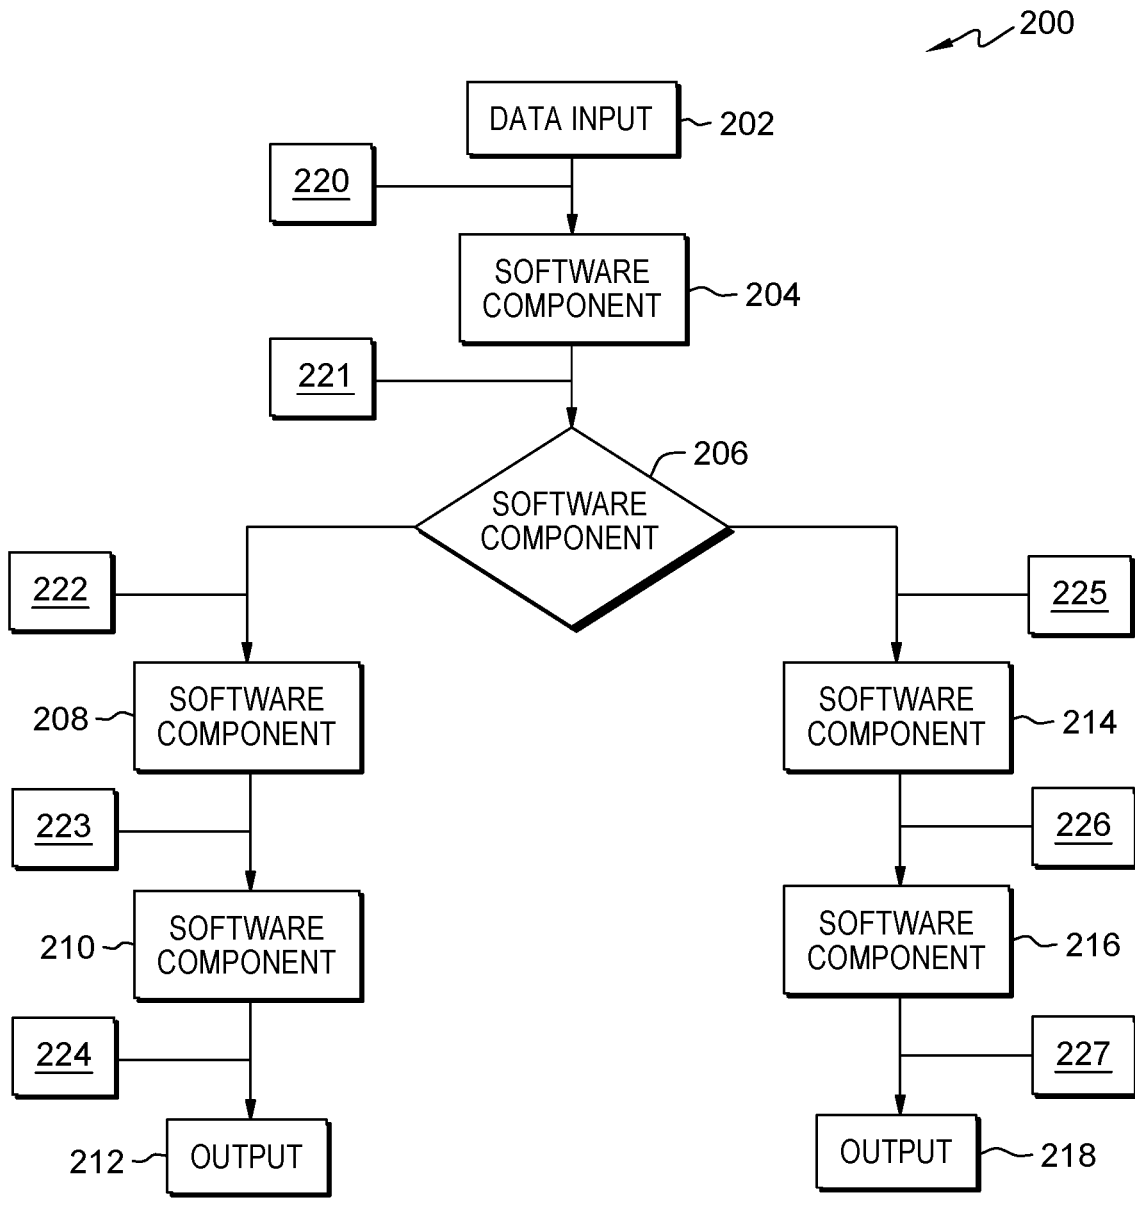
200

DATA INPUT 202

220

SOFTWARE COMPONENT 204

221

206 SOFTWARE COMPONENT

222

225

208 SOFTWARE COMPONENT

SOFTWARE COMPONENT 214

223

226

210 SOFTWARE COMPONENT

SOFTWARE COMPONENT 216

224

227

212 OUTPUT

OUTPUT 218